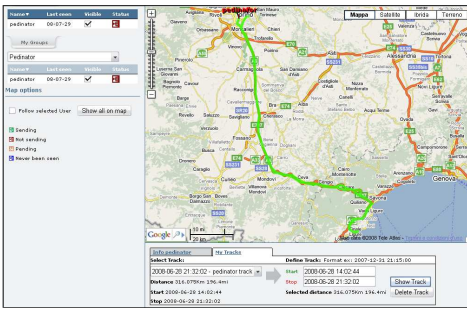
| Name ▾ | Last seen | Visible | Status |
|---|---|---|---|
| pedinator | 08-07-29 | ✔ | |

My Groups

Pedinator

| Name ▾ | Last seen | Visible | Status |
|---|---|---|---|
| pedinator | 08-07-29 | ✔ | |

Map options

Follow selected User

Show all on map

Sending

Not sending

Pending

Never been seen

Mappa

Satellite

Ibrida

Terreno

Torino

Moncalieri

Carmagnola

Alessandria

Asti

Genova

Savona

Cuneo

Mondovì

Fossano

Saluzzo

Ceva

50 mi

20 km

Map data ©2008 Tele Atlas

Termini e condizioni d'uso

Info pedinator

My Tracks

Select Track:

2008-06-28 21:32:02 - pedinator track

Distance 316.075Km 196.4mi

Start 2008-06-28 14:02:44

Stop 2008-06-28 21:32:02

Define Track: Format ex: 2007-12-31 21:15:00

Start 2008-06-28 14:02:44

Stop 2008-06-28 21:32:02

Selected distance 316.075Km 196.4mi

Show Track

Delete Track